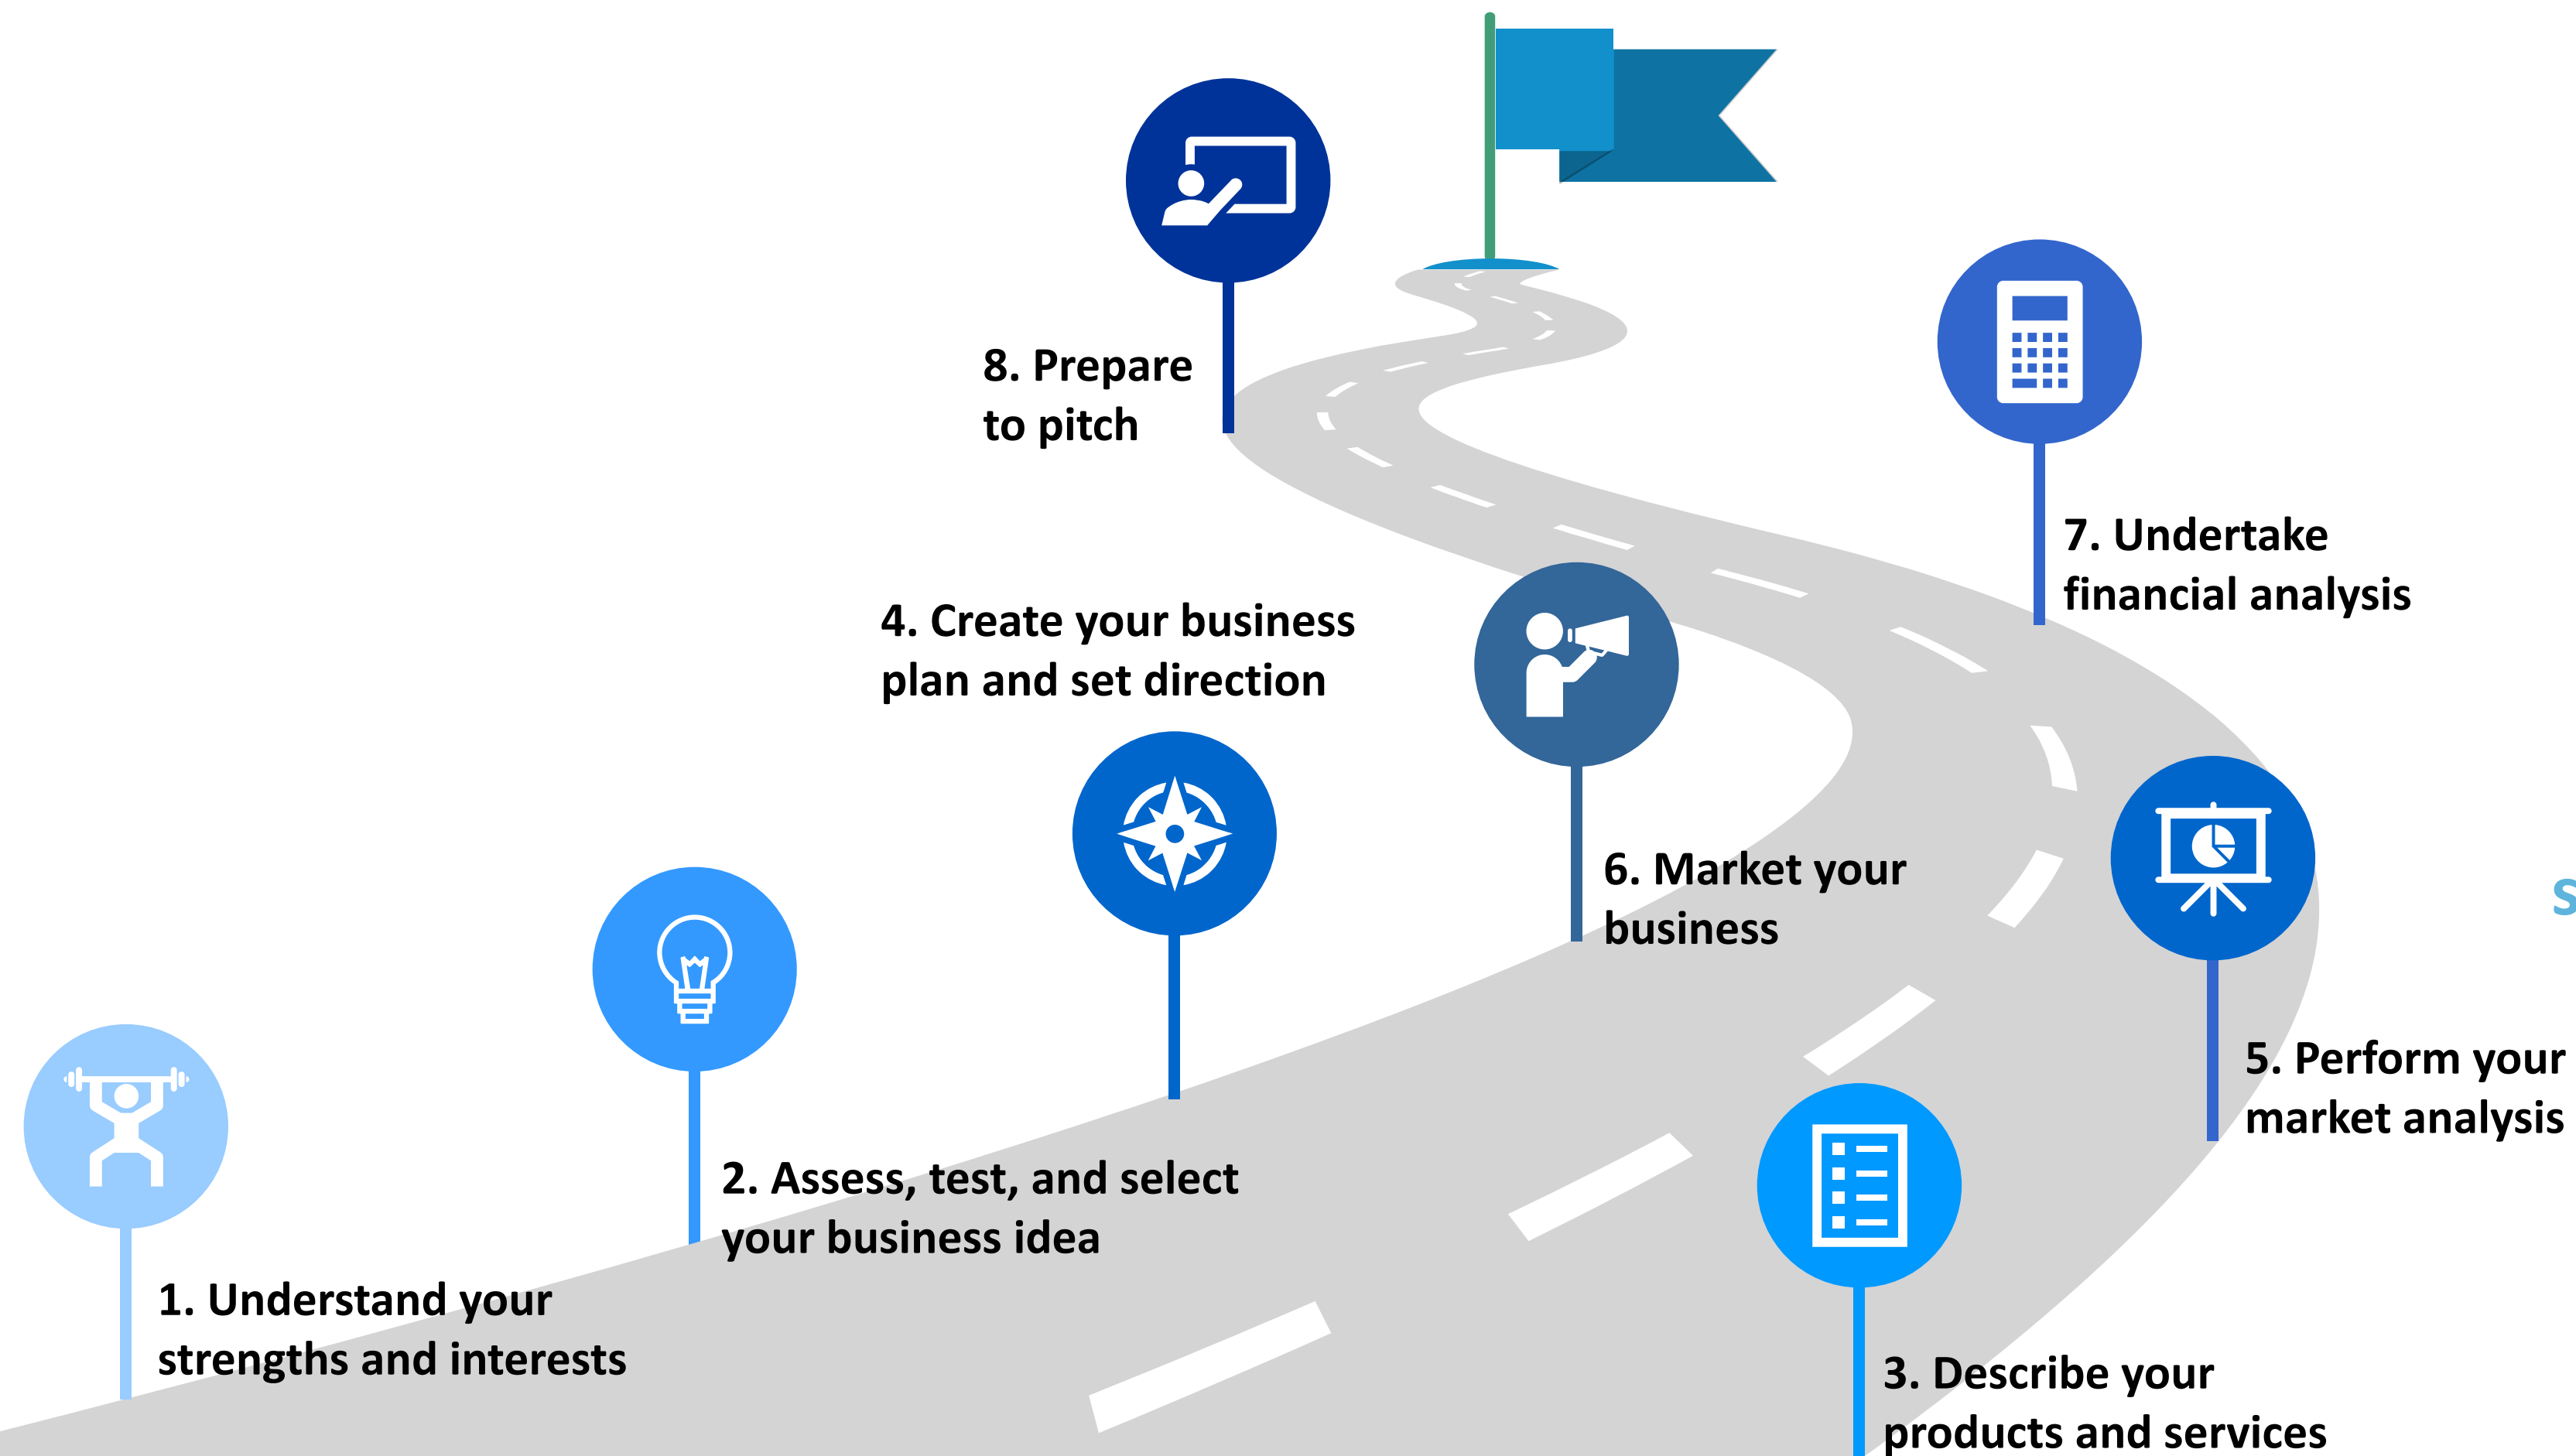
8. Prepare to pitch

7. Undertake financial analysis

4. Create your business plan and set direction

6. Market your business

5. Perform your market analysis

2. Assess, test, and select your business idea

1. Understand your strengths and interests

3. Describe your products and services

S